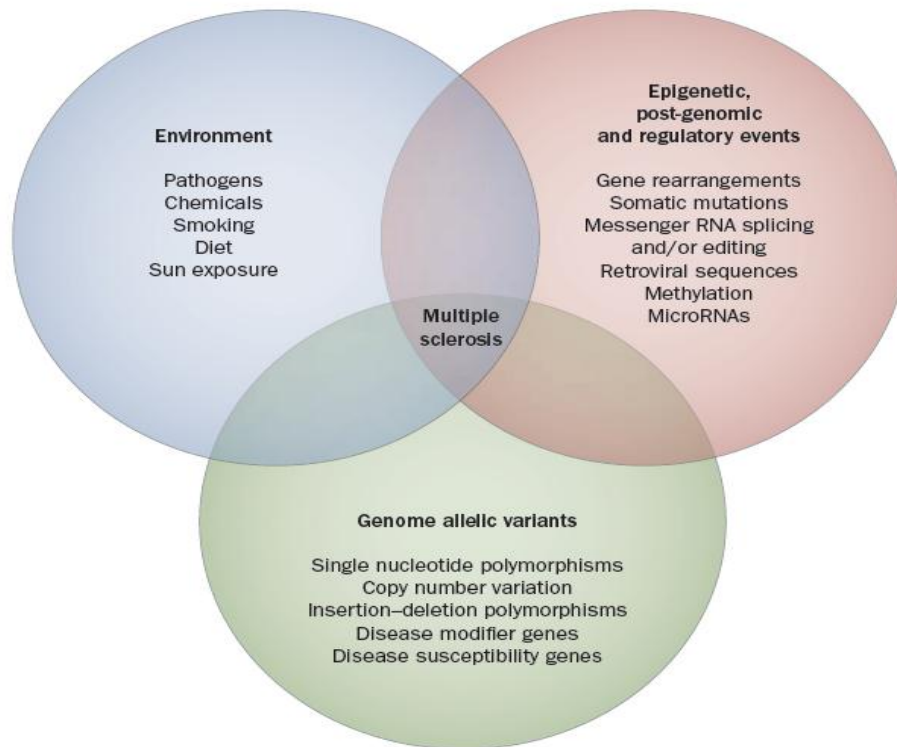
Environment

Pathogens
Chemicals
Smoking
Diet
Sun exposure

Epigenetic, post-genomic and regulatory events

Gene rearrangements
Somatic mutations
Messenger RNA splicing and/or editing
Retroviral sequences
Methylation
MicroRNAs

Multiple sclerosis

Genome allelic variants

Single nucleotide polymorphisms
Copy number variation
Insertion–deletion polymorphisms
Disease modifier genes
Disease susceptibility genes